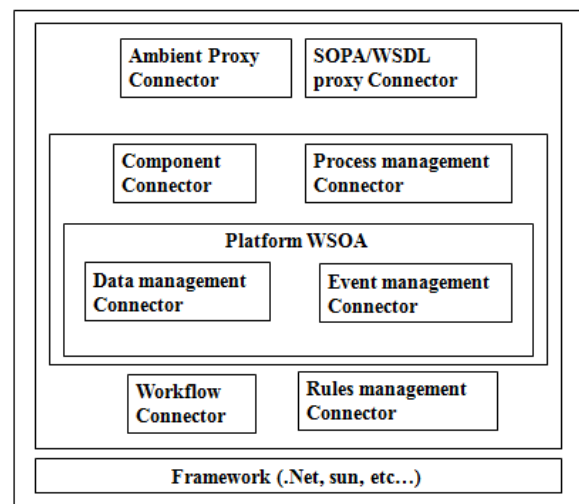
Ambient Proxy Connector

SOPA/WSDL proxy Connector

Component Connector

Process management Connector

Platform WSOA

Data management Connector

Event management Connector

Workflow Connector

Rules management Connector

Framework (.Net, sun, etc…)